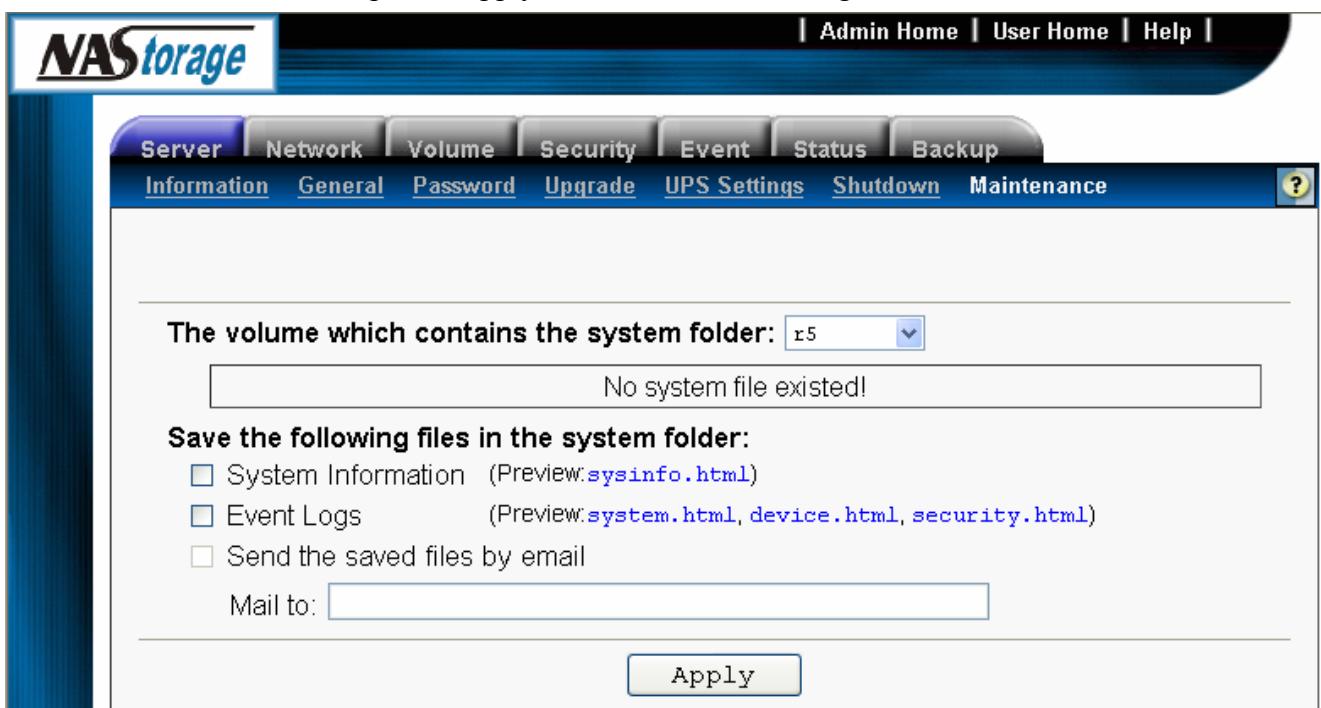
NAStorage

| Admin Home | User Home | Help |

Server Network Volume Security Event Status Backup

Information General Password Upgrade UPS Settings Shutdown Maintenance

?

The volume which contains the system folder: r5

No system file existed!

Save the following files in the system folder:

System Information (Preview:sysinfo.html)

Event Logs (Preview:system.html, device.html, security.html)

Send the saved files by email

Mail to:

Apply